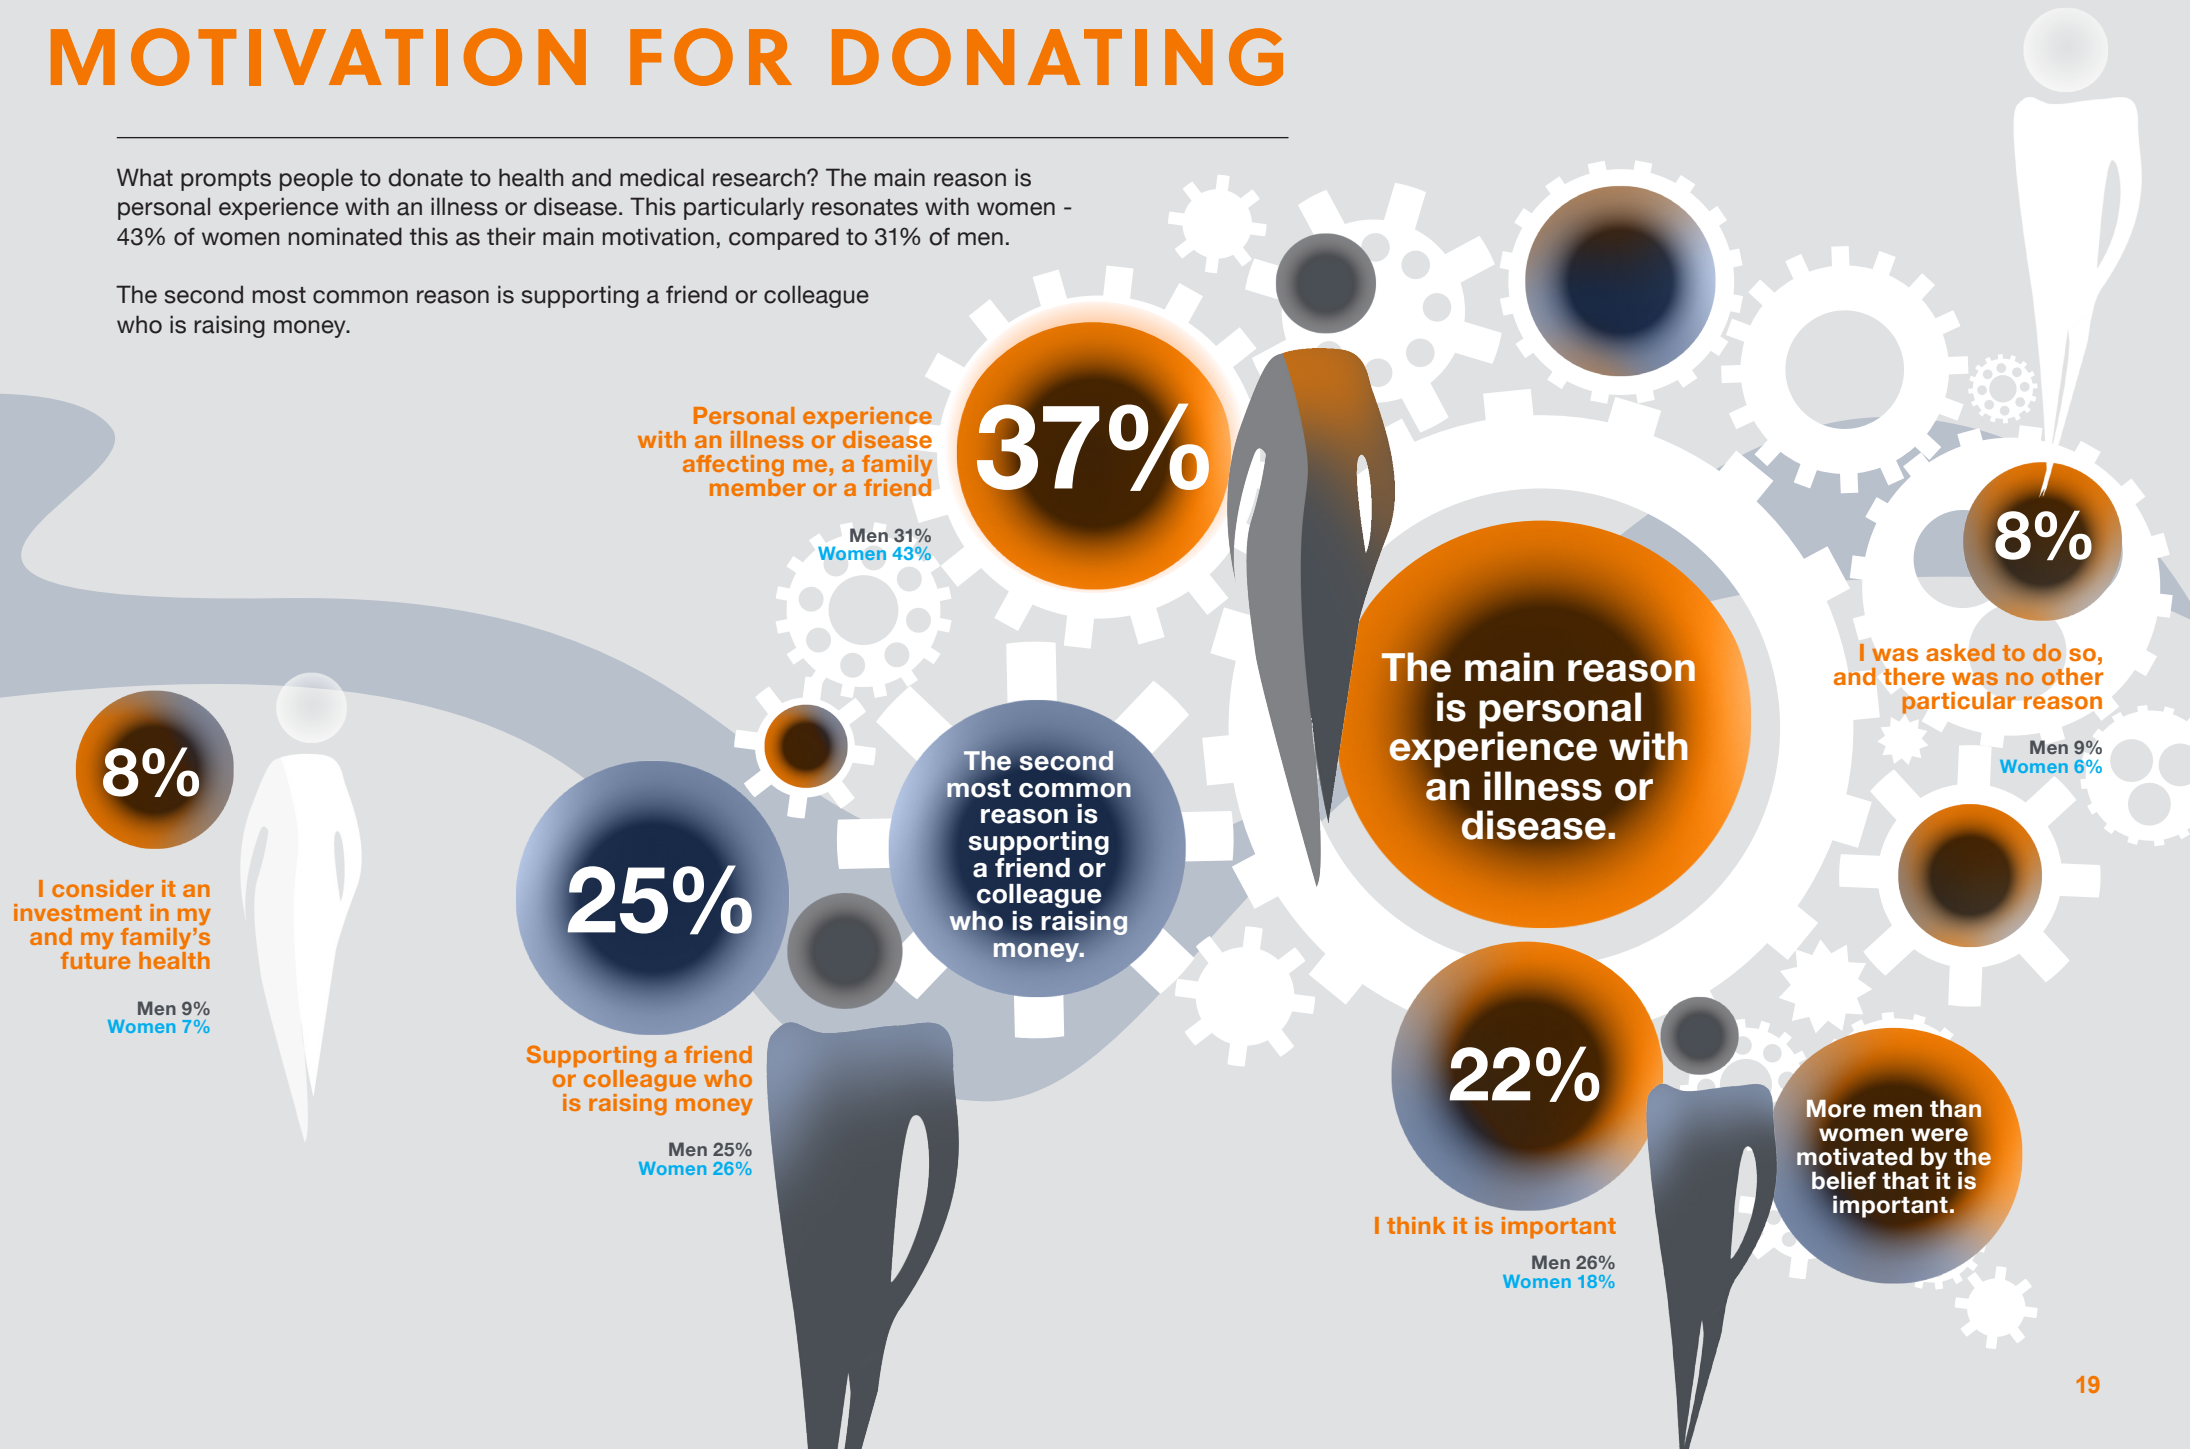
MOTIVATION FOR DONATING

What prompts people to donate to health and medical research? The main reason is personal experience with an illness or disease. This particularly resonates with women - 43% of women nominated this as their main motivation, compared to 31% of men.

The second most common reason is supporting a friend or colleague who is raising money.

Personal experience with an illness or disease affecting me, a family member or a friend

Men 31%
Women 43%

37%

The main reason is personal experience with an illness or disease.

8%

I was asked to do so, and there was no other particular reason

Men 9%
Women 6%

8%

I consider it an investment in my and my family's future health

Men 9%
Women 7%

25%

Supporting a friend or colleague who is raising money

Men 25%
Women 26%

The second most common reason is supporting a friend or colleague who is raising money.

22%

I think it is important

Men 26%
Women 18%

More men than women were motivated by the belief that it is important.

19